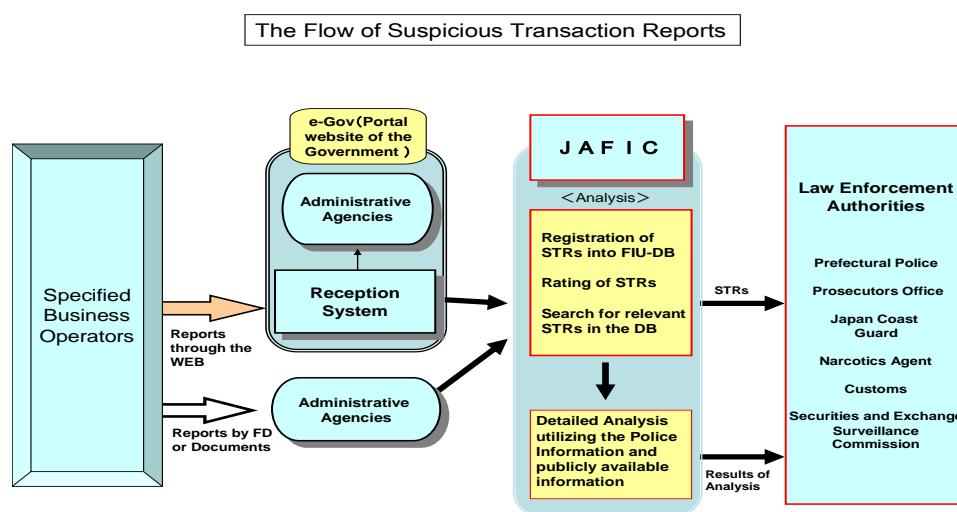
The Flow of Suspicious Transaction Reports

Specified Business Operators

e-Gov（Portal website of the Government ）

Administrative Agencies

Reception System

Reports through the WEB

Administrative Agencies

Reports by FD or Documents

J A F I C

＜Analysis＞

Registration of STRs into FIU-DB

Rating of STRs

Search for relevant STRs in the DB

Detailed Analysis utilizing the Police Information and publicly available information

STRs

Results of Analysis

Law Enforcement Authorities

Prefectural Police

Prosecutors Office

Japan Coast Guard

Narcotics Agent

Customs

Securities and Exchange Surveillance Commission